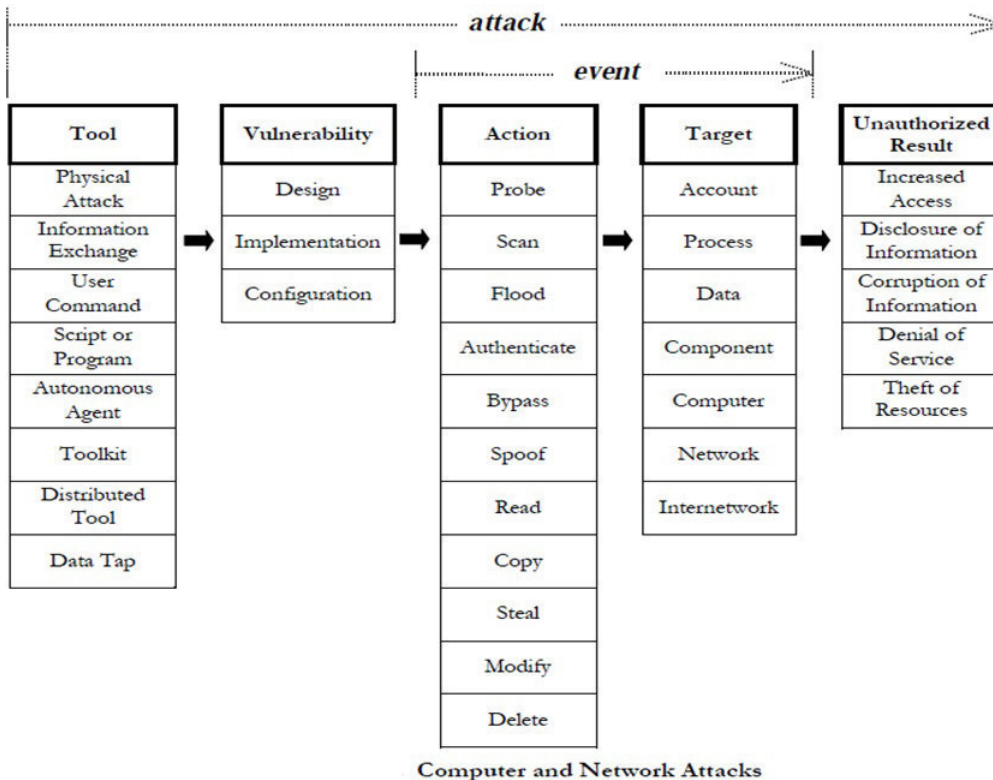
attack

event

| Tool | Vulnerability | Action | Target | Unauthorized Result |
|---|---|---|---|---|
| Physical Attack | Design | Probe | Account | Increased Access |
| Information Exchange | Implementation | Scan | Process | Disclosure of Information |
| User Command | Configuration | Flood | Data | Corruption of Information |
| Script or Program | | Authenticate | Component | Denial of Service |
| Autonomous Agent | | Bypass | Computer | Theft of Resources |
| Toolkit | | Spoof | Network | |
| Distributed Tool | | Read | Internetwork | |
| Data Tap | | Copy | | |
| | | Steal | | |
| | | Modify | | |
| | | Delete | | |

Computer and Network Attacks